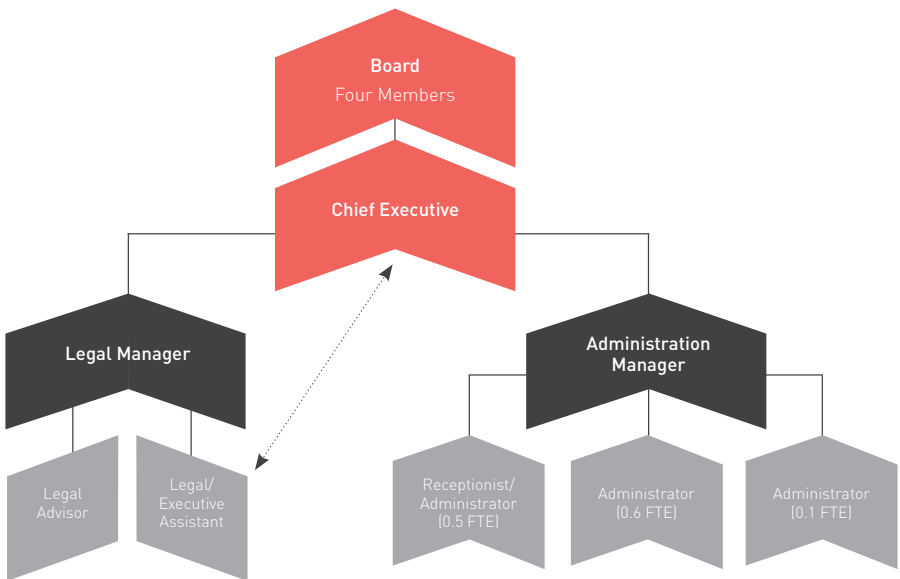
Board
Four Members

Chief Executive

Legal Manager

Administration Manager

Legal Advisor

Legal/ Executive Assistant

Receptionist/ Administrator (0.5 FTE)

Administrator (0.6 FTE)

Administrator (0.1 FTE)